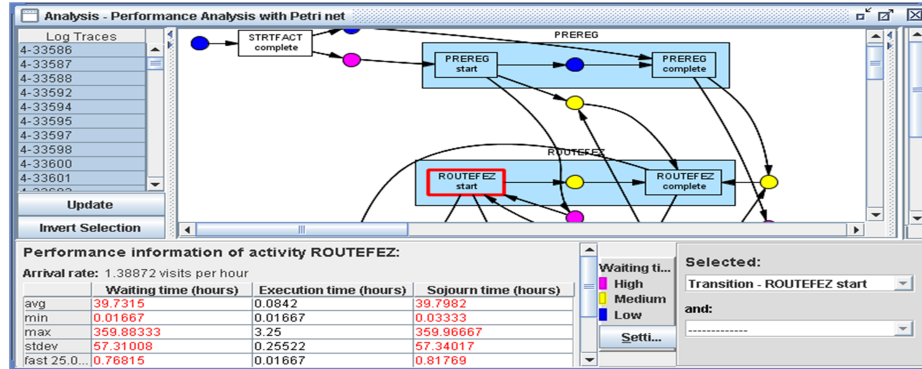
Analysis - Performance Analysis with Petri net

Log Traces
4-33586
4-33587
4-33588
4-33592
4-33594
4-33595
4-33597
4-33598
4-33600
4-33601

Update
Invert Selection

STRTFACT complete
PREREG
PREREG start
PREREG complete
ROUTEFEZ
ROUTEFEZ start
ROUTEFEZ complete

Performance information of activity ROUTEFEZ:
Arrival rate: 1.38872 visits per hour

|  | Waiting time (hours) | Execution time (hours) | Sojourn time (hours) |
|---|---|---|---|
| avg | 39.7315 | 0.0842 | 39.7982 |
| min | 0.01667 | 0.01667 | 0.03333 |
| max | 359.88333 | 3.25 | 359.96667 |
| stdev | 57.31008 | 0.25522 | 57.34017 |
| fast 25.0... | 0.76815 | 0.01667 | 0.81769 |

Waiting ti...
High
Medium
Low
Setti...

Selected:
Transition - ROUTEFEZ start
and:
-------------